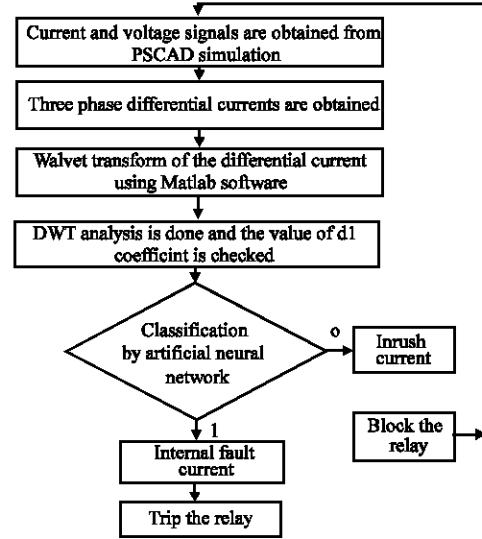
Current and voltage signals are obtained from PSCAD simulation

Three phase differential currents are obtained

Walvet transform of the differential current using Matlab software

DWT analysis is done and the value of d1 coefficint is checked

Classification by artificial neural network

o

Inrush current

Block the relay

1

Internal fault current

Trip the relay